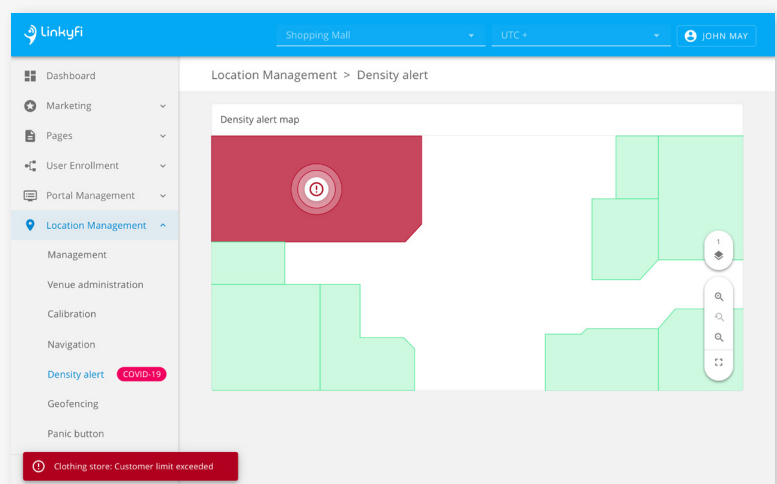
Linkyfi

Shopping Mall

UTC +

JOHN MAY

Dashboard

Marketing

Pages

User Enrollment

Portal Management

Location Management

Management

Venue administration

Calibration

Navigation

Density alert COVID-19

Geofencing

Panic button

Location Management > Density alert

Density alert map

1

Clothing store: Customer limit exceeded